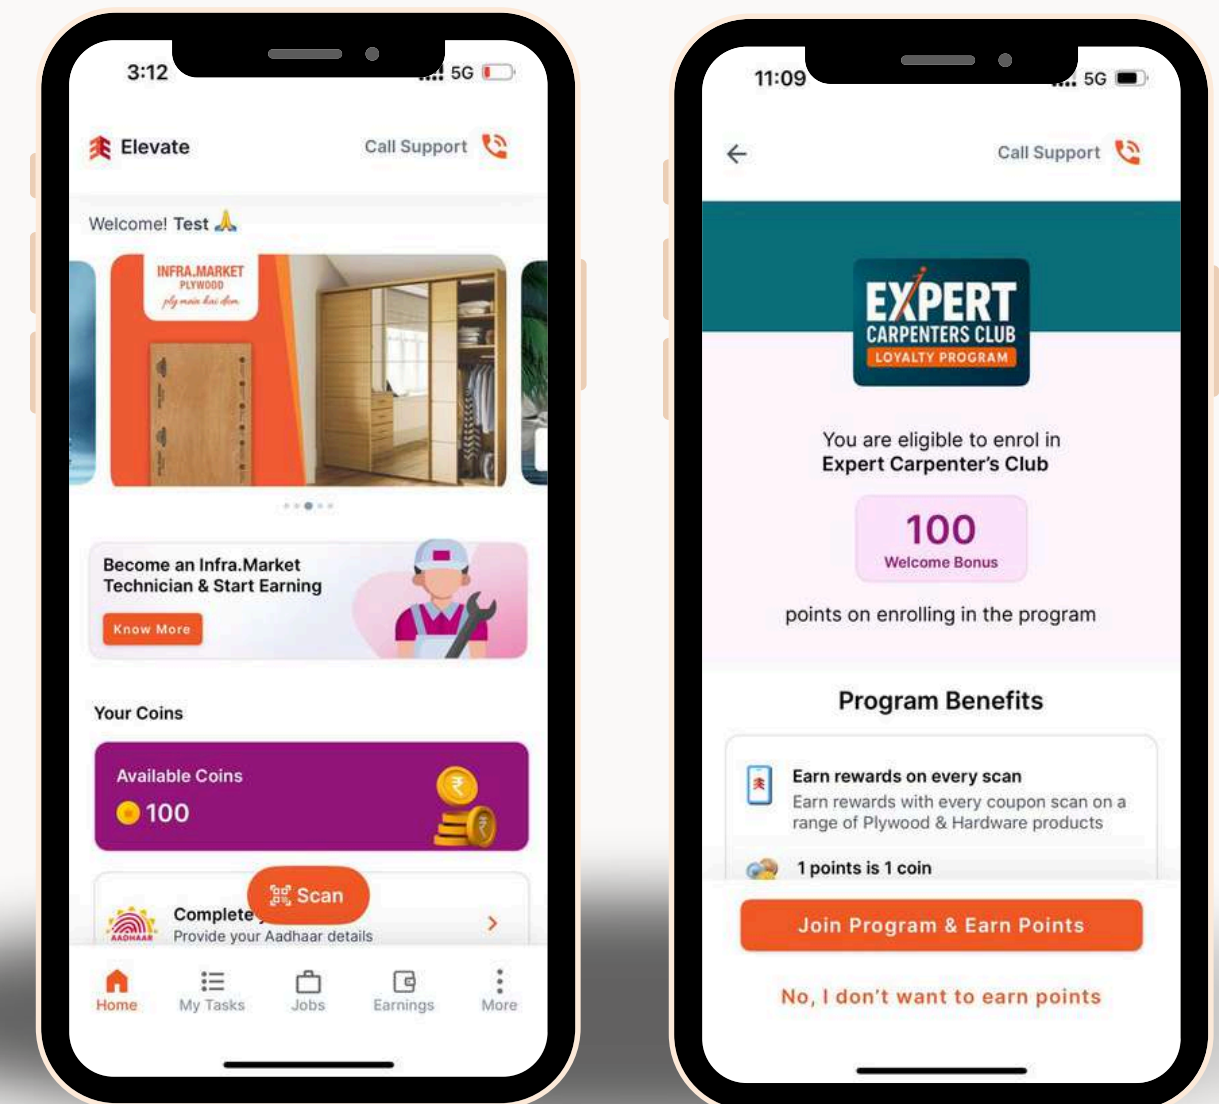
3:12

5G

Elevate

Call Support

Welcome! Test 🙏

INFRA.MARKET
PLYWOOD
ply main hai dum

Become an Infra.Market Technician & Start Earning

Know More

Your Coins

Available Coins

100

Complete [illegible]
Provide your Aadhaar details

Scan

AADHAAR

Home
My Tasks
Jobs
Earnings
More

11:09

5G

Call Support

EXPERT
CARPENTERS CLUB
LOYALTY PROGRAM

You are eligible to enrol in
Expert Carpenter's Club

100
Welcome Bonus

points on enrolling in the program

Program Benefits

Earn rewards on every scan
Earn rewards with every coupon scan on a range of Plywood & Hardware products

1 points is 1 coin

Join Program & Earn Points

No, I don't want to earn points